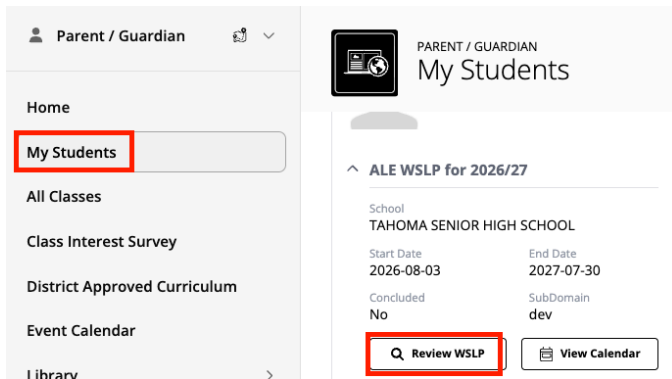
Parent / Guardian

Home

My Students

All Classes

Class Interest Survey

District Approved Curriculum

Event Calendar

Library

PARENT / GUARDIAN
My Students

ALE WSLP for 2026/27

School
TAHOMA SENIOR HIGH SCHOOL

Start Date
2026-08-03

End Date
2027-07-30

Concluded
No

SubDomain
dev

Review WSLP

View Calendar